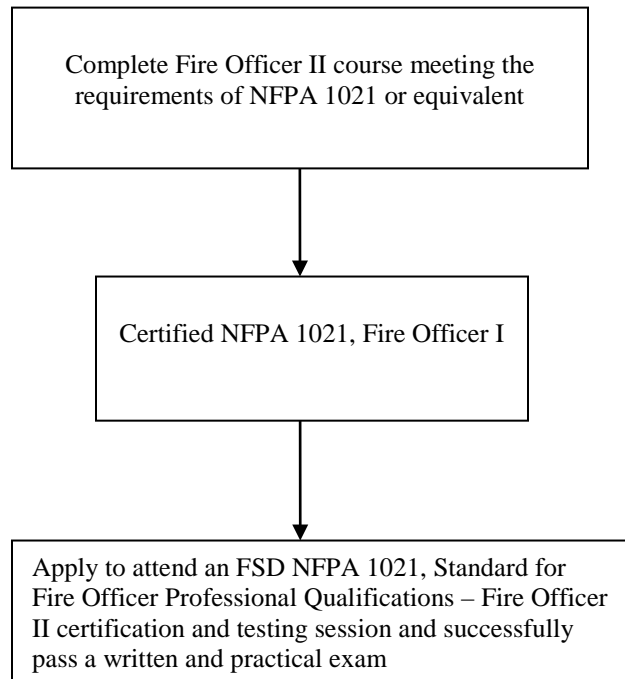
Complete Fire Officer II course meeting the requirements of NFPA 1021 or equivalent

Certified NFPA 1021, Fire Officer I

Apply to attend an FSD NFPA 1021, Standard for Fire Officer Professional Qualifications – Fire Officer II certification and testing session and successfully pass a written and practical exam